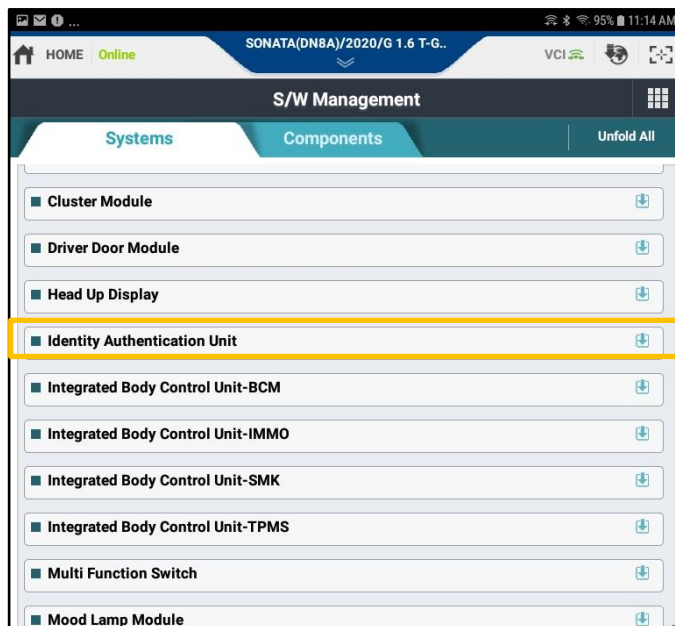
95% 11:14 AM

HOME Online

SONATA(DN8A)/2020/G 1.6 T-G..

VCI

S/W Management

Systems

Components

Unfold All

Cluster Module

Driver Door Module

Head Up Display

Identity Authentication Unit

Integrated Body Control Unit-BCM

Integrated Body Control Unit-IMMO

Integrated Body Control Unit-SMK

Integrated Body Control Unit-TPMS

Multi Function Switch

Mood Lamp Module